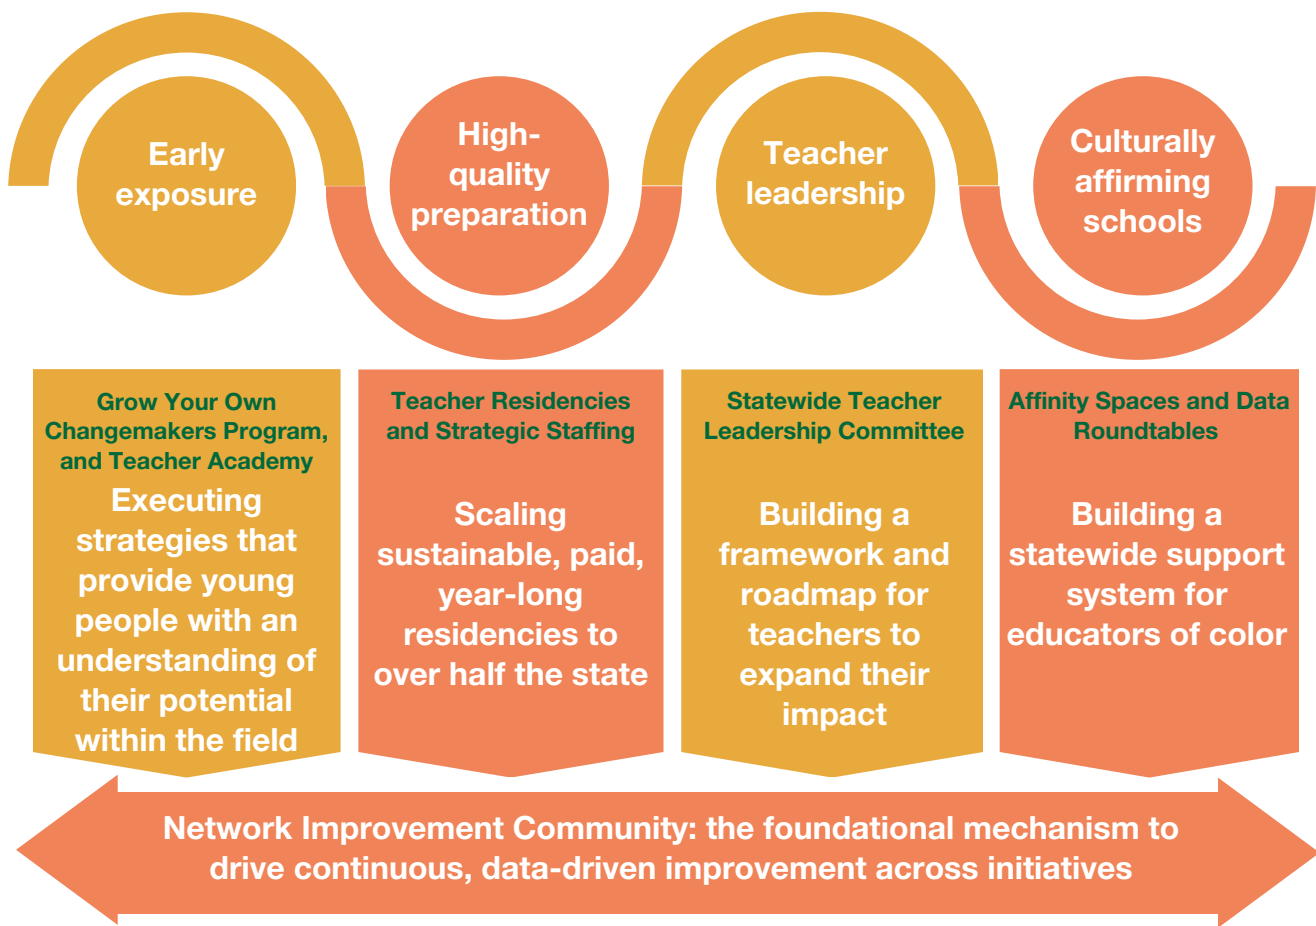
Early exposure

High-quality preparation

Teacher leadership

Culturally affirming schools

Grow Your Own Changemakers Program, and Teacher Academy

Executing strategies that provide young people with an understanding of their potential within the field

Teacher Residencies and Strategic Staffing

Scaling sustainable, paid, year-long residencies to over half the state

Statewide Teacher Leadership Committee

Building a framework and roadmap for teachers to expand their impact

Affinity Spaces and Data Roundtables

Building a statewide support system for educators of color

Network Improvement Community: the foundational mechanism to drive continuous, data-driven improvement across initiatives